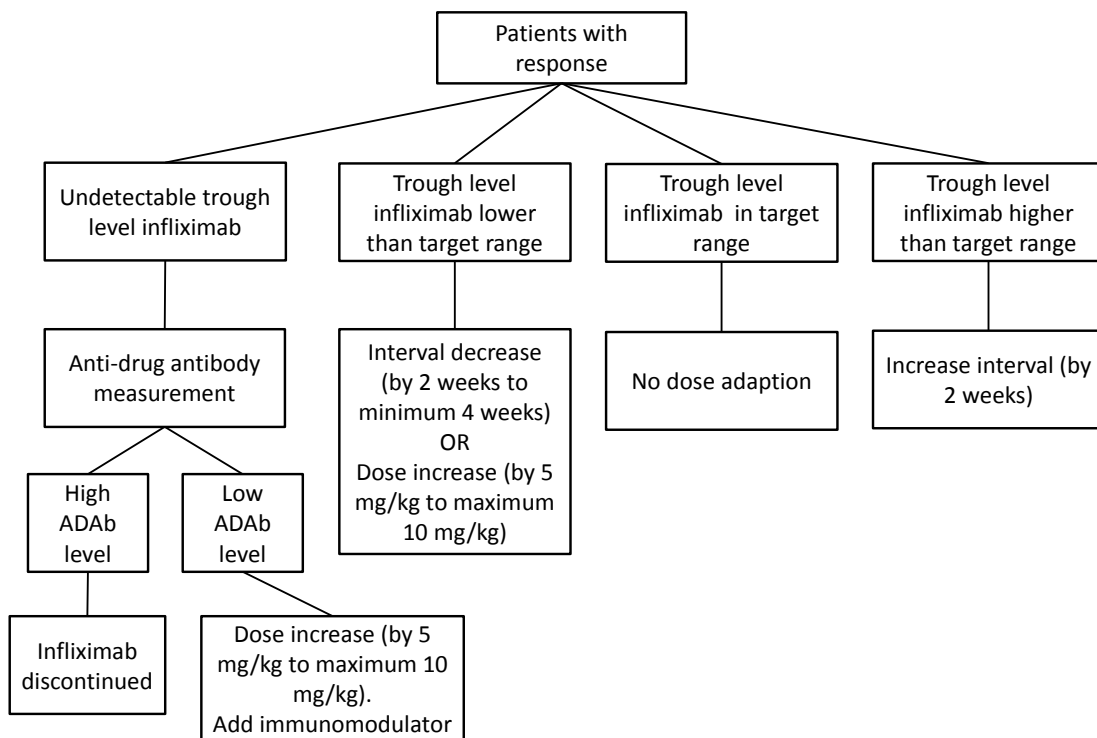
Patients with response

Undetectable trough level infliximab

Trough level infliximab lower than target range

Trough level infliximab in target range

Trough level infliximab higher than target range

Anti-drug antibody measurement

Interval decrease (by 2 weeks to minimum 4 weeks) OR Dose increase (by 5 mg/kg to maximum 10 mg/kg)

No dose adaption

Increase interval (by 2 weeks)

High ADAb level

Low ADAb level

Infliximab discontinued

Dose increase (by 5 mg/kg to maximum 10 mg/kg). Add immunomodulator